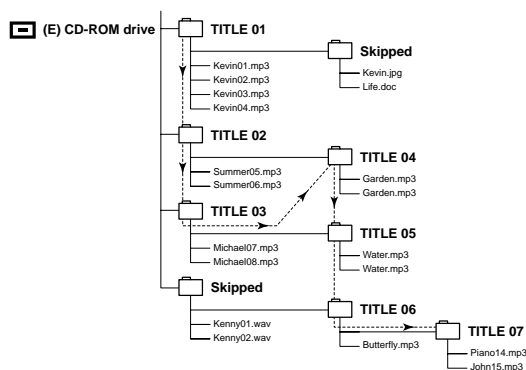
(E) CD-ROM drive

TITLE 01

Skipped

Kevin.jpg

Life.doc

Kevin01.mp3

Kevin02.mp3

Kevin03.mp3

Kevin04.mp3

TITLE 02

Summer05.mp3

Summer06.mp3

TITLE 04

Garden.mp3

Garden.mp3

TITLE 03

Michael07.mp3

Michael08.mp3

TITLE 05

Water.mp3

Water.mp3

Skipped

Kenny01.wav

Kenny02.wav

TITLE 06

Butterfly.mp3

TITLE 07

Piano14.mp3

John15.mp3